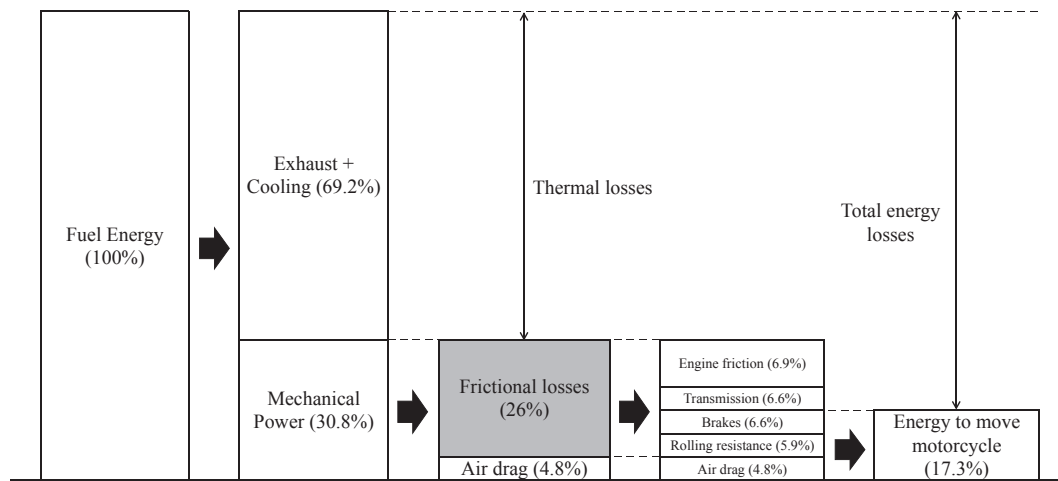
Fuel Energy (100%)

Exhaust + Cooling (69.2%)

Thermal losses

Total energy losses

Mechanical Power (30.8%)

Frictional losses (26%)

Air drag (4.8%)

Engine friction (6.9%)

Transmission (6.6%)

Brakes (6.6%)

Rolling resistance (5.9%)

Air drag (4.8%)

Energy to move motorcycle (17.3%)